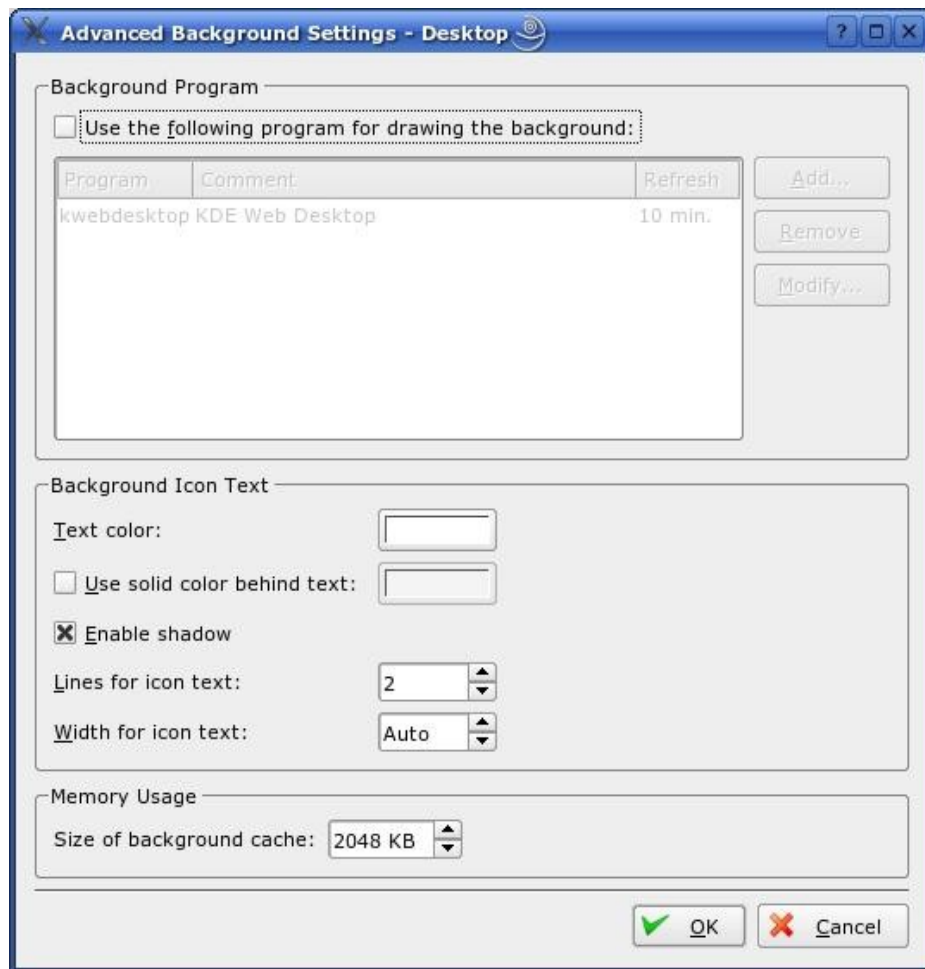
Advanced Background Settings - Desktop

?

Background Program

Use the following program for drawing the background:

| Program | Comment | Refresh |
|---|---|---|
| kwebdesktop | KDE Web Desktop | 10 min. |

Add...

Remove

Modify...

Background Icon Text

Text color:

Use solid color behind text:

Enable shadow

Lines for icon text: 2

Width for icon text: Auto

Memory Usage

Size of background cache: 2048 KB

OK

Cancel